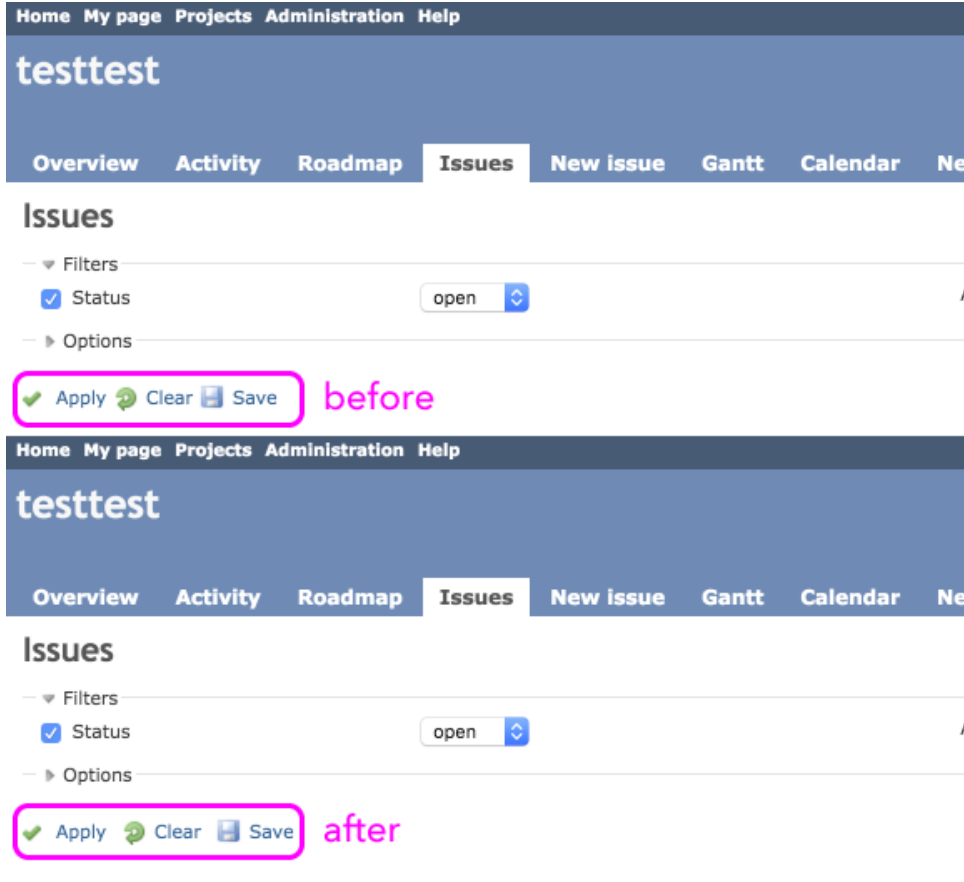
Home My page Projects Administration Help

testtest

Overview Activity Roadmap Issues New issue Gantt Calendar Ne

Issues

Filters

Status open

Options

Apply Clear Save

before

Home My page Projects Administration Help

testtest

Overview Activity Roadmap Issues New issue Gantt Calendar Ne

Issues

Filters

Status open

Options

Apply Clear Save

after